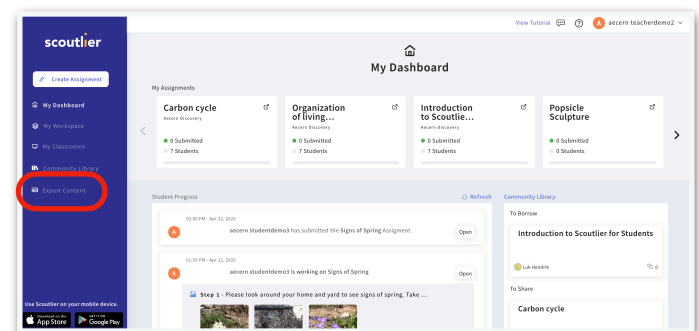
scoutlier

Create Assignment

My Dashboard
My Workspace
My Classrooms
Community Library
Expert Content

Use Scoutlier on your mobile device.
Download on the App Store
GET IT ON Google Play

View Tutorial
A aecern teacherdemo2

My Dashboard

My Assignments

Carbon cycle
Aecern Discovery
0 Submitted
7 Students

Organization of living...
Aecern Discovery
0 Submitted
7 Students

Introduction to Scoutlie...
Aecern Discovery
0 Submitted
7 Students

Popsicle Sculpture
Aecern Discovery
0 Submitted
0 Students

Student Progress
Refresh

02:00 PM - Apr 22, 2020
A aecern studentdemo3 has submitted the Signs of Spring Assignment.
Open

01:59 PM - Apr 22, 2020
A aecern studentdemo3 is working on Signs of Spring
Open

Step 1 - Please look around your home and yard to see signs of spring. Take ...

Community Library

To Borrow

Introduction to Scoutlier for Students
Luk Hendrik
0

To Share

Carbon cycle